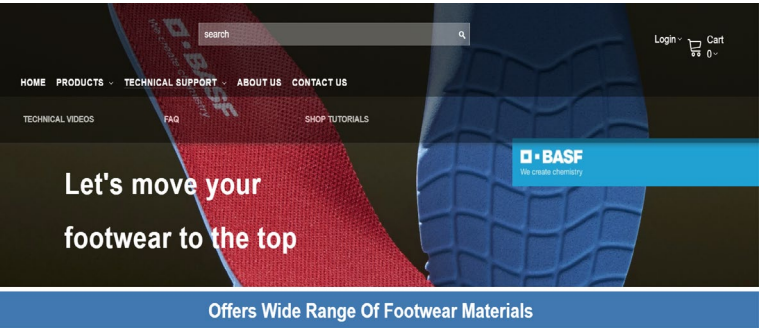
search

Login Cart 0

HOME PRODUCTS TECHNICAL SUPPORT ABOUT US CONTACT US

TECHNICAL VIDEOS FAQ SHOP TUTORIALS

D-BASF
We create chemistry

Let's move your

footwear to the top

Offers Wide Range Of Footwear Materials